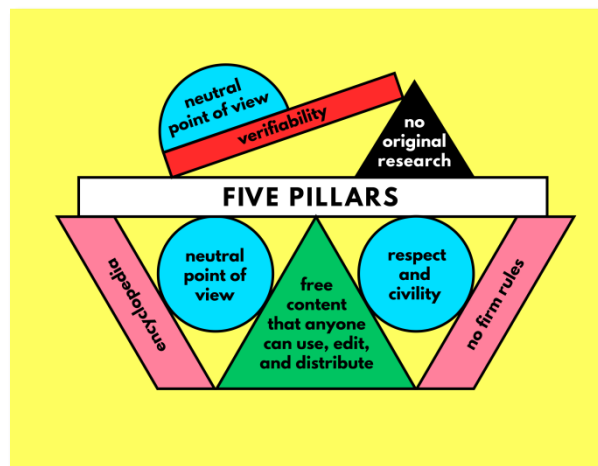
neutral point of view

verifiability

no original research

FIVE PILLARS

encyclopedia

neutral point of view

free content that anyone can use, edit, and distribute

respect and civility

no firm rules